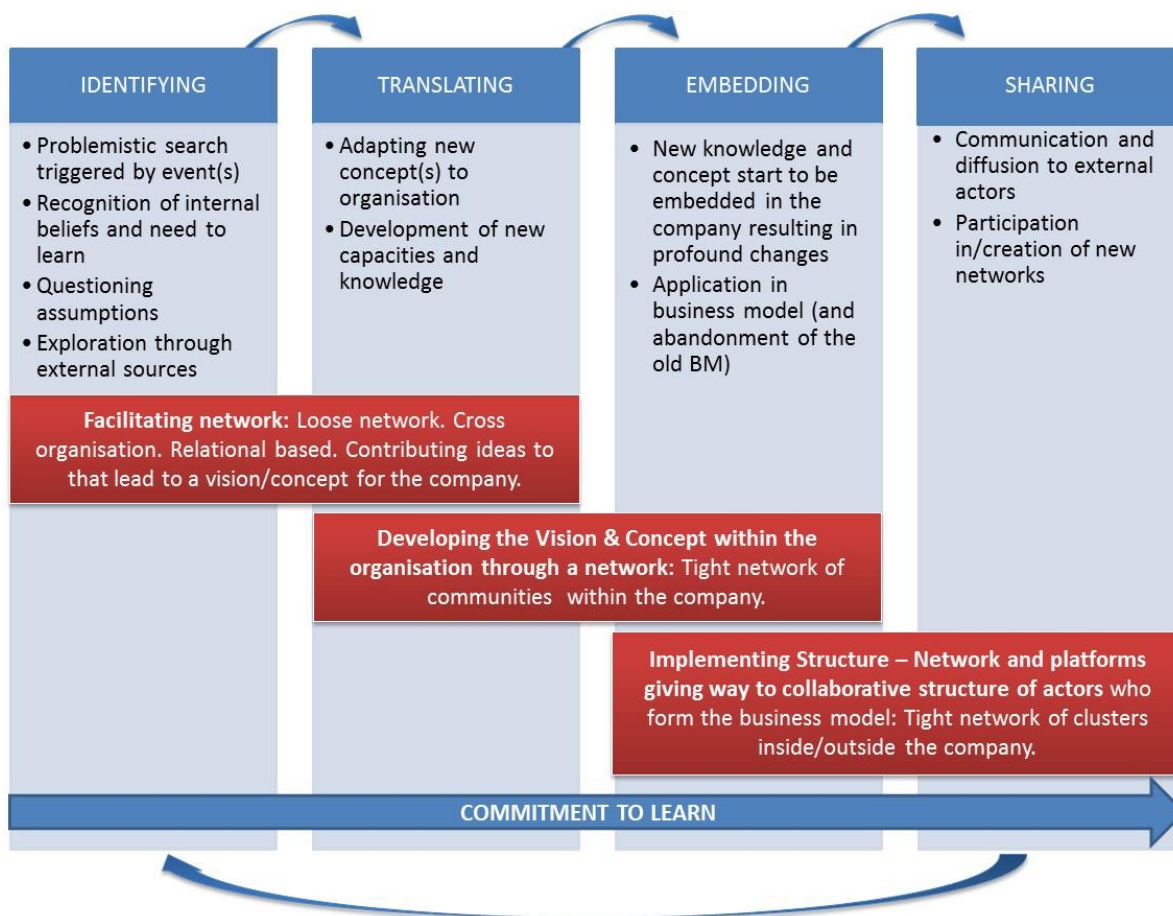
IDENTIFYING

• Problemistic search triggered by event(s)
• Recognition of internal beliefs and need to learn
• Questioning assumptions
• Exploration through external sources

TRANSLATING

• Adapting new concept(s) to organisation
• Development of new capacities and knowledge

EMBEDDING

• New knowledge and concept start to be embedded in the company resulting in profound changes
• Application in business model (and abandonment of the old BM)

SHARING

• Communication and diffusion to external actors
• Participation in/creation of new networks

**Facilitating network:** Loose network. Cross organisation. Relational based. Contributing ideas to that lead to a vision/concept for the company.

**Developing the Vision & Concept within the organisation through a network:** Tight network of communities within the company.

**Implementing Structure – Network and platforms giving way to collaborative structure of actors** who form the business model: Tight network of clusters inside/outside the company.

COMMITMENT TO LEARN